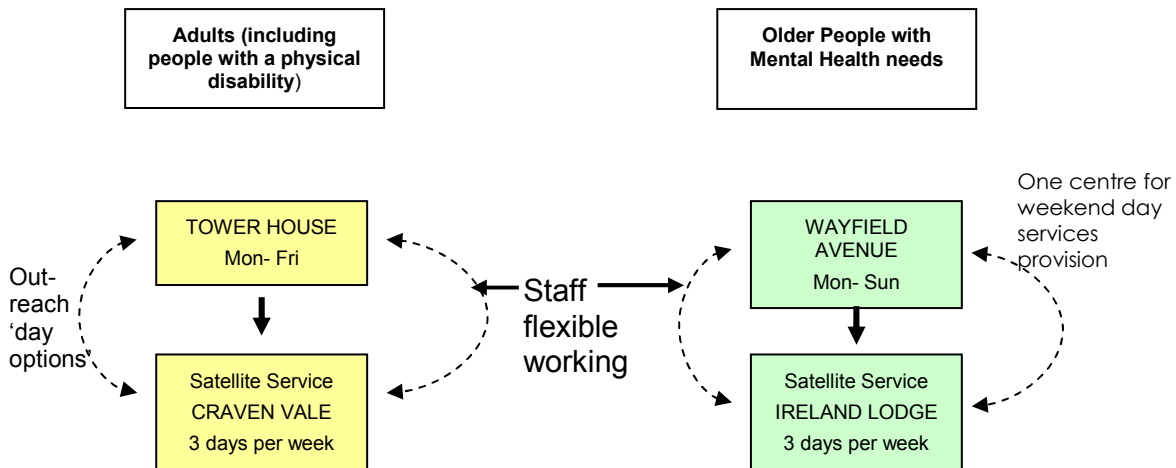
Adults (including people with a physical disability)

Older People with Mental Health needs

TOWER HOUSE
Mon- Fri

Out-reach 'day options'

Satellite Service
CRAVEN VALE
3 days per week

Staff flexible working

WAYFIELD AVENUE
Mon- Sun

One centre for weekend day services provision

Satellite Service
IRELAND LODGE
3 days per week